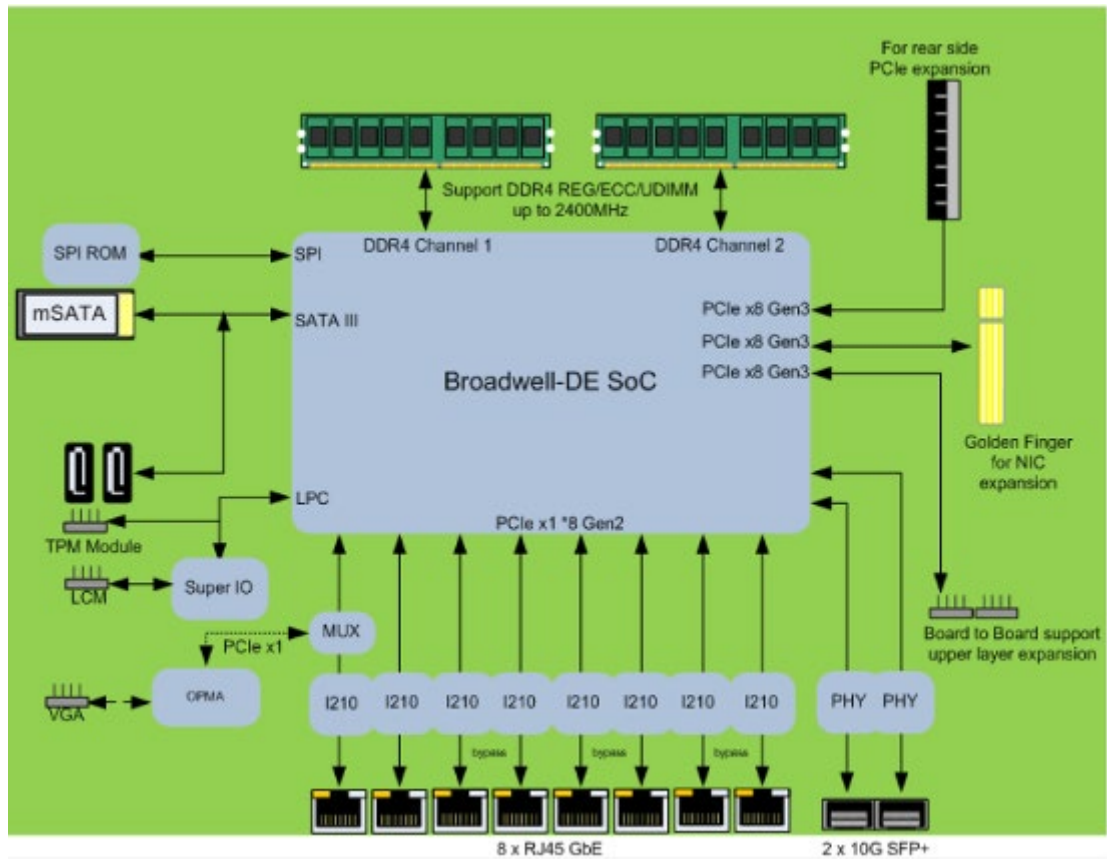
For rear side PCIe expansion

Support DDR4 REG/ECC/UDIMM up to 2400MHz

SPI ROM

SPI

DDR4 Channel 1

DDR4 Channel 2

mSATA

SATA III

PCIe x8 Gen3

PCIe x8 Gen3

PCIe x8 Gen3

Broadwell-DE SoC

Golden Finger for NIC expansion

LPC

PCIe x1 *8 Gen2

TPM Module

LCM

Super IO

MUX

PCIe x1

Board to Board support upper layer expansion

VGA

OPMA

I210

I210

I210

I210

I210

I210

I210

I210

PHY

PHY

bypass

bypass

bypass

8 x RJ45 GbE

2 x 10G SFP+